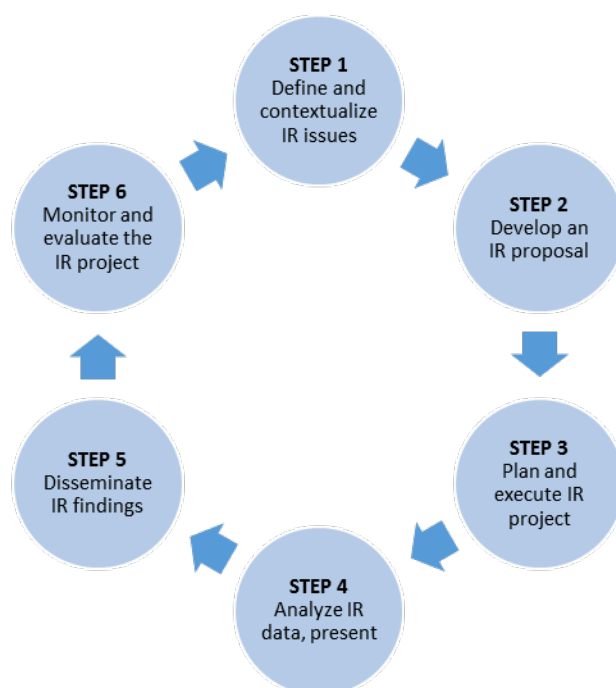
STEP 1
Define and contextualize IR issues

STEP 2
Develop an IR proposal

STEP 3
Plan and execute IR project

STEP 4
Analyze IR data, present

STEP 5
Disseminate IR findings

STEP 6
Monitor and evaluate the IR project